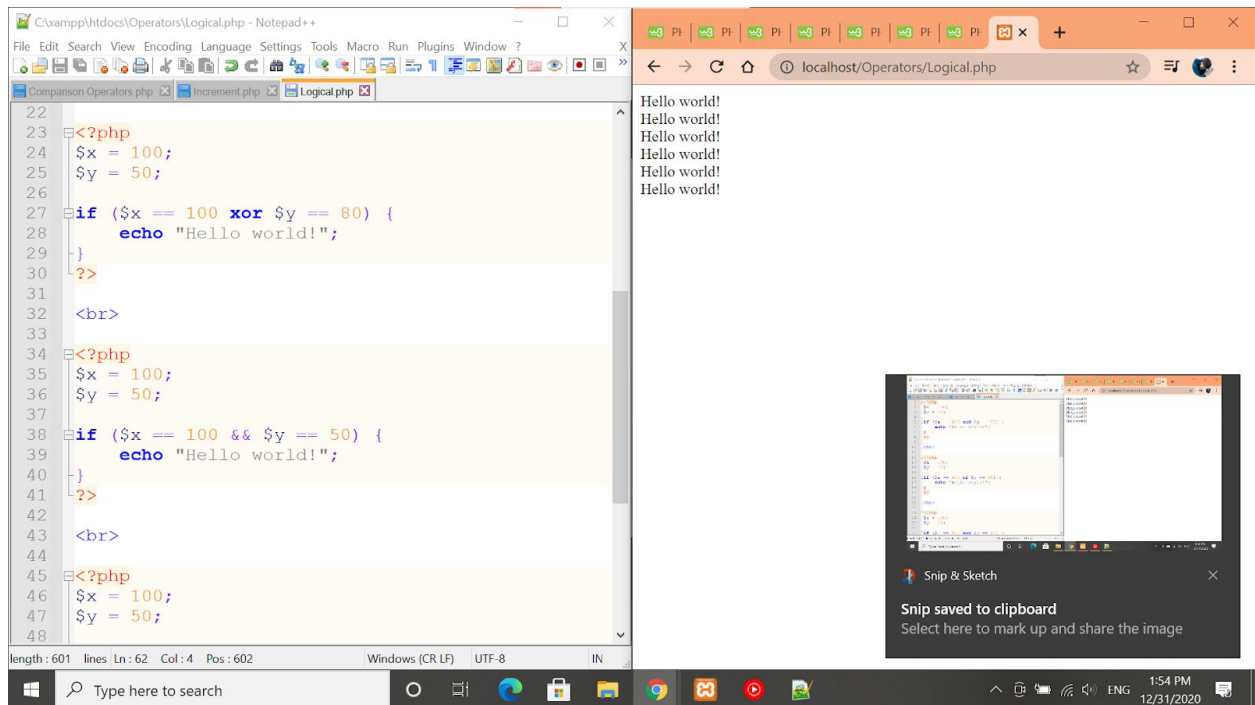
C:\xampp\htdocs\Operators\Logical.php - Notepad++

File Edit Search View Encoding Language Settings Tools Macro Run Plugins Window ?

Comparison Operators.php Increment.php Logical.php

22
23 <?php
24 $x = 100;
25 $y = 50;
26
27 if ($x == 100 xor $y == 80) {
28 echo "Hello world!";
29 }
30 ?>
31
32 <br>
33
34 <?php
35 $x = 100;
36 $y = 50;
37
38 if ($x == 100 && $y == 50) {
39 echo "Hello world!";
40 }
41 ?>
42
43 <br>
44
45 <?php
46 $x = 100;
47 $y = 50;
48

length : 601 lines Ln : 62 Col : 4 Pos : 602 Windows (CR LF) UTF-8 IN

PH PH PH PH PH PH PH

localhost/Operators/Logical.php

Hello world!
Hello world!
Hello world!
Hello world!
Hello world!
Hello world!

Snip & Sketch

Snip saved to clipboard
Select here to mark up and share the image

Type here to search

ENG 1:54 PM 12/31/2020